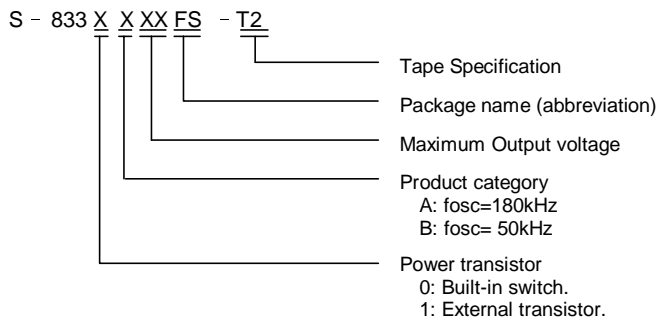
S − 833 X X XX FS − T2

Tape Specification

Package name (abbreviation)

Maximum Output voltage

Product category
A: fosc=180kHz
B: fosc= 50kHz

Power transistor
0: Built-in switch.
1: External transistor.